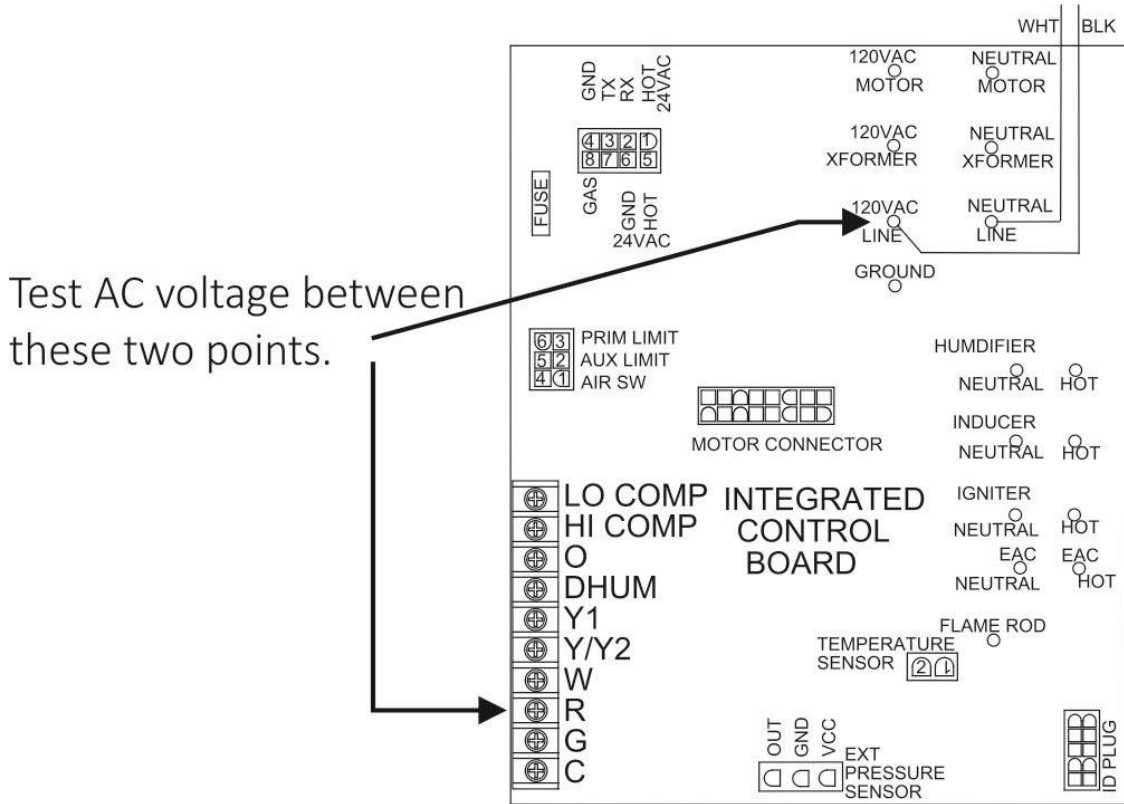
WHT BLK

GND TX RX HOT 24VAC

4 3 2 1
8 7 6 5

FUSE

GAS

GND HOT 24VAC

120VAC MOTOR
NEUTRAL MOTOR

120VAC XFORMER
NEUTRAL XFORMER

120VAC LINE
NEUTRAL LINE

GROUND

Test AC voltage between these two points.

6 3 PRIM LIMIT
5 2 AUX LIMIT
4 1 AIR SW

MOTOR CONNECTOR

HUMDIFIER
NEUTRAL HOT

INDUCER
NEUTRAL HOT

IGNITER
NEUTRAL HOT

EAC NEUTRAL
EAC HOT

FLAME ROD

LO COMP
HI COMP
O
DHUM
Y1
Y/Y2
W
R
G
C

INTEGRATED CONTROL BOARD

TEMPERATURE SENSOR 2 1

OUT GND VCC
EXT PRESSURE SENSOR

ID PLUG